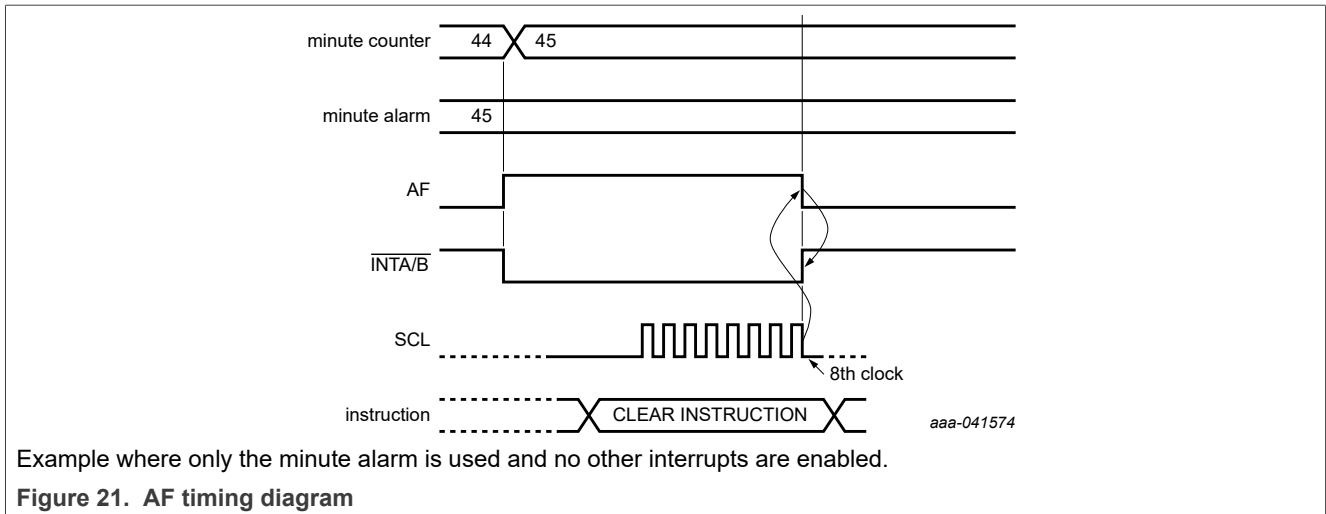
minute counter 44 45

minute alarm 45

AF

$\overline{INTA/B}$

SCL

8th clock

instruction CLEAR INSTRUCTION

aaa-041574

Example where only the minute alarm is used and no other interrupts are enabled.

**Figure 21. AF timing diagram**